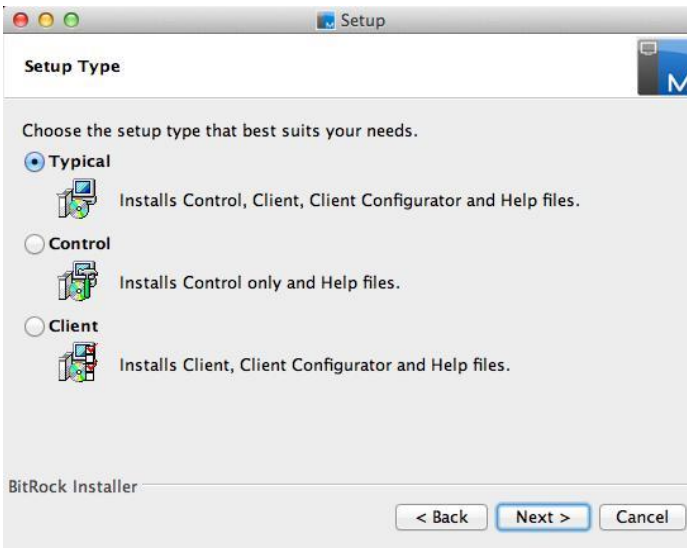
Setup

Setup Type

Choose the setup type that best suits your needs.

Typical

Installs Control, Client, Client Configurator and Help files.

Control

Installs Control only and Help files.

Client

Installs Client, Client Configurator and Help files.

BitRock Installer

< Back

Next >

Cancel